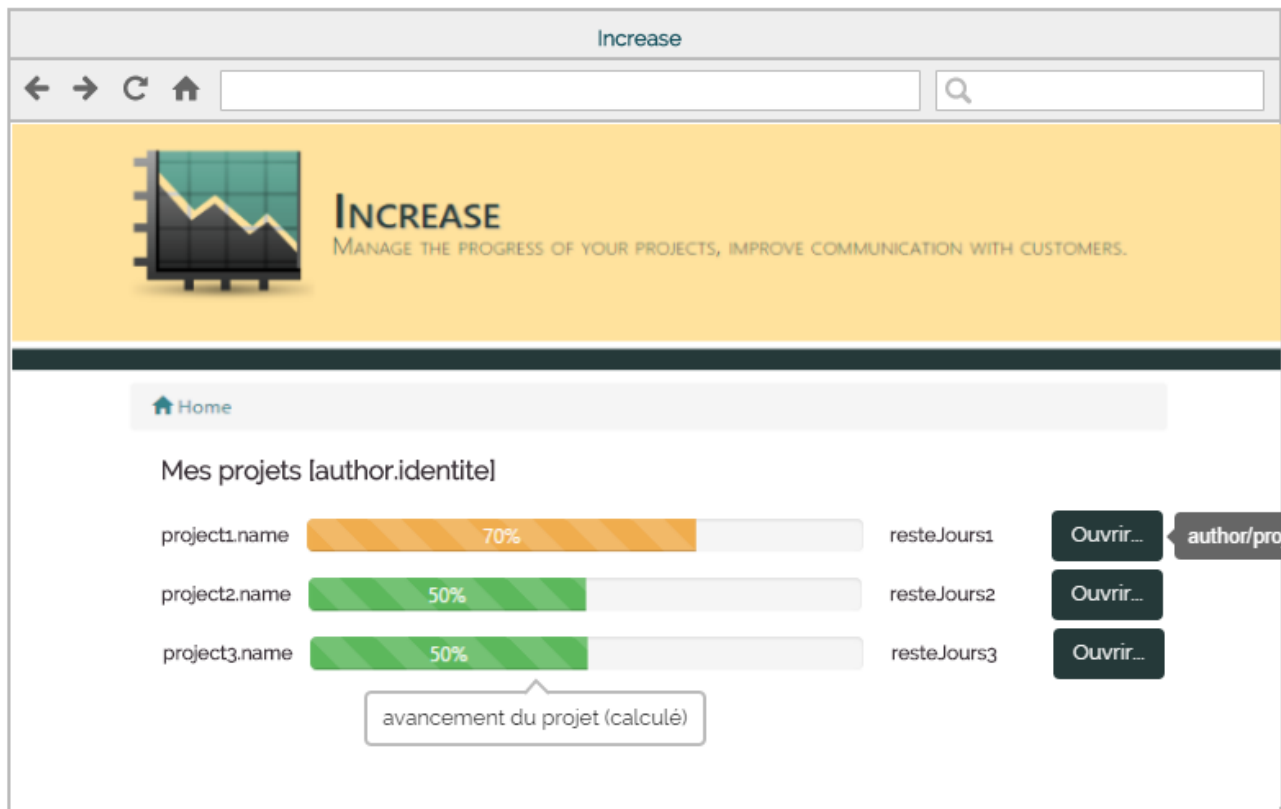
Increase

Increase
Manage the progress of your projects, improve communication with customers.

Home

Mes projets [author.identite]

project1.name 70% resteJours1 Ouvrir... author/pro

project2.name 50% resteJours2 Ouvrir...

project3.name 50% resteJours3 Ouvrir...

avancement du projet (calculé)